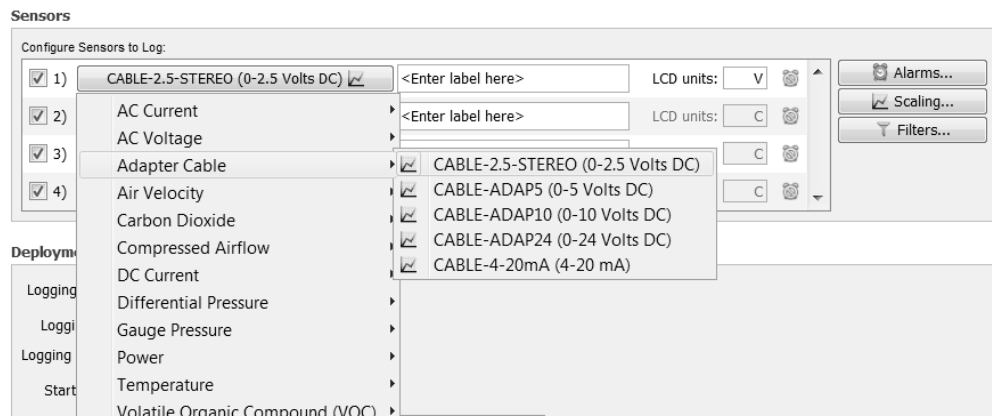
Sensors

Configure Sensors to Log:

1) CABLE-2.5-STEREO (0-2.5 Volts DC) <Enter label here> LCD units: V

2) <Enter label here> LCD units: C

3) C

4) C

Alarms...
Scaling...
Filters...

AC Current
AC Voltage
Adapter Cable
Air Velocity
Carbon Dioxide
Compressed Airflow
DC Current
Differential Pressure
Gauge Pressure
Power
Temperature
Volatile Organic Compound (VOC)

CABLE-2.5-STEREO (0-2.5 Volts DC)
CABLE-ADAP5 (0-5 Volts DC)
CABLE-ADAP10 (0-10 Volts DC)
CABLE-ADAP24 (0-24 Volts DC)
CABLE-4-20mA (4-20 mA)

Deploym
Logging
Loggi
Logging
Start